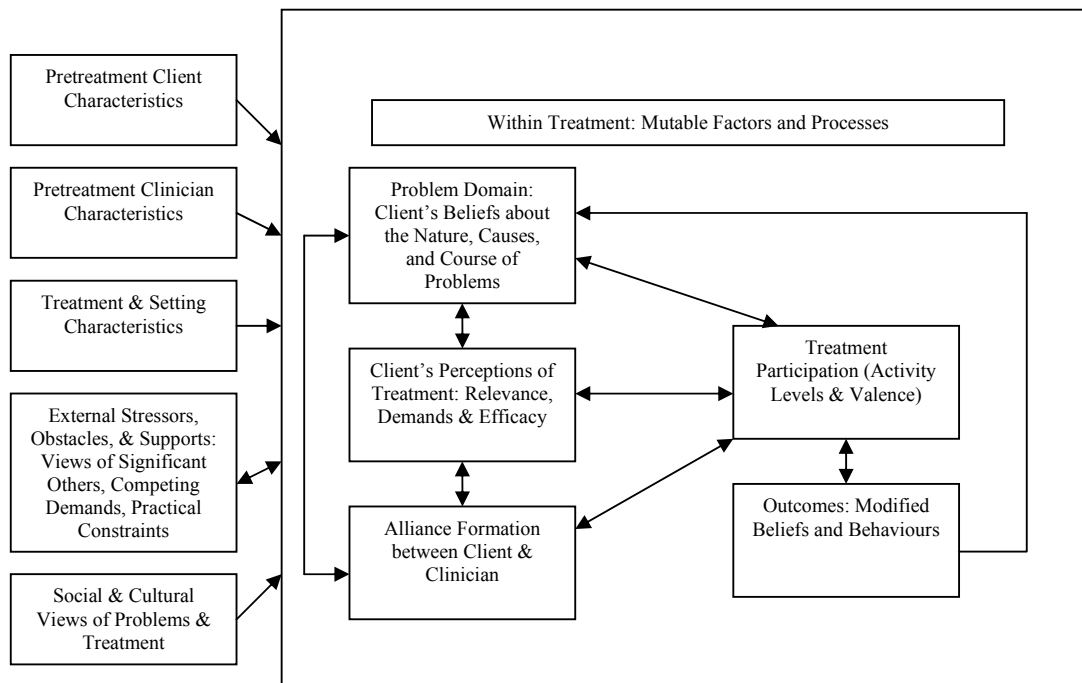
Pretreatment Client Characteristics

Pretreatment Clinician Characteristics

Treatment & Setting Characteristics

External Stressors, Obstacles, & Supports: Views of Significant Others, Competing Demands, Practical Constraints

Social & Cultural Views of Problems & Treatment

Within Treatment: Mutable Factors and Processes

Problem Domain: Client's Beliefs about the Nature, Causes, and Course of Problems

Client's Perceptions of Treatment: Relevance, Demands & Efficacy

Alliance Formation between Client & Clinician

Treatment Participation (Activity Levels & Valence)

Outcomes: Modified Beliefs and Behaviours